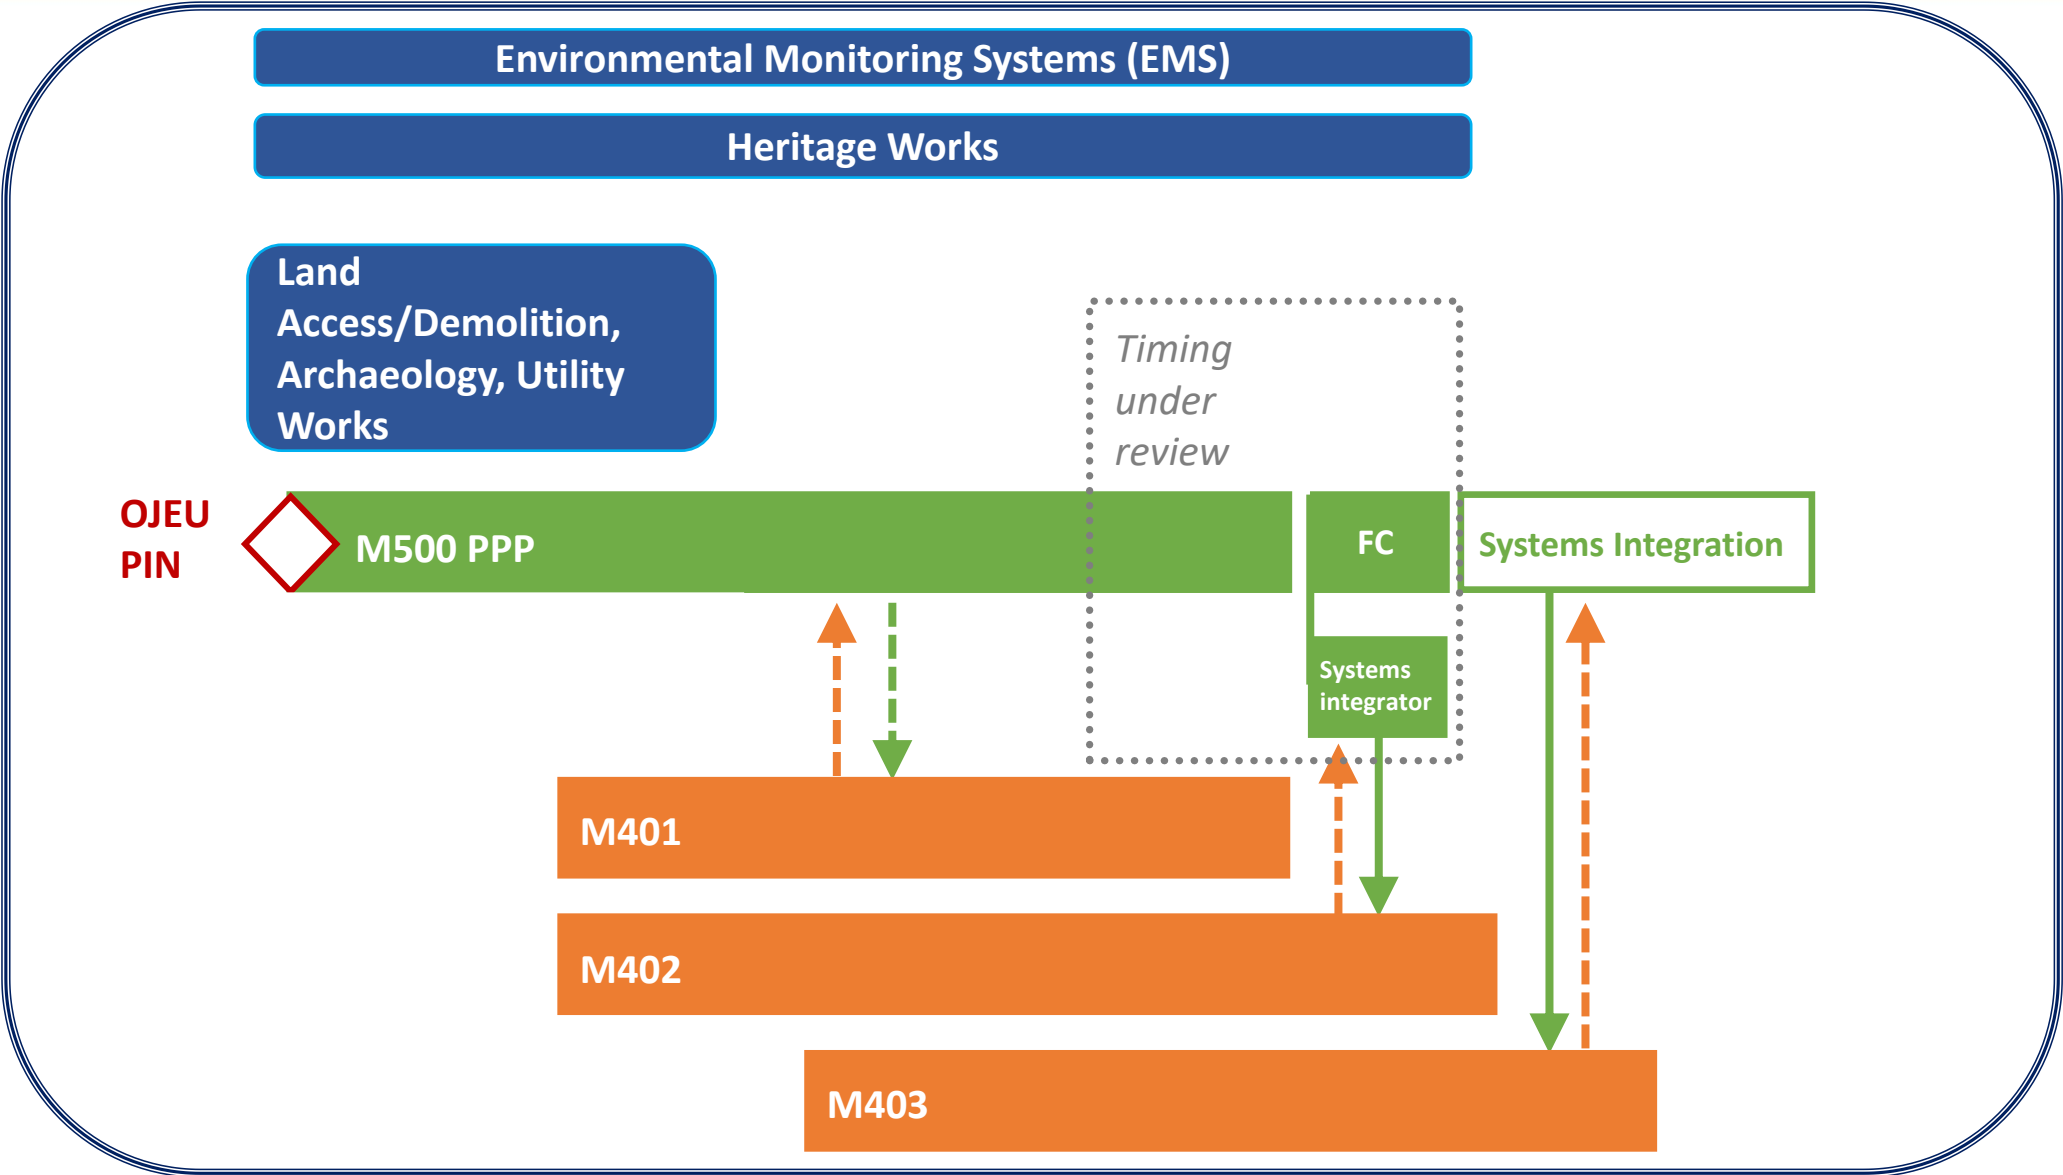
Environmental Monitoring Systems (EMS)

Heritage Works

Land Access/Demolition, Archaeology, Utility Works

Timing under review

OJEU PIN

M500 PPP

FC

Systems Integration

Systems integrator

M401

M402

M403